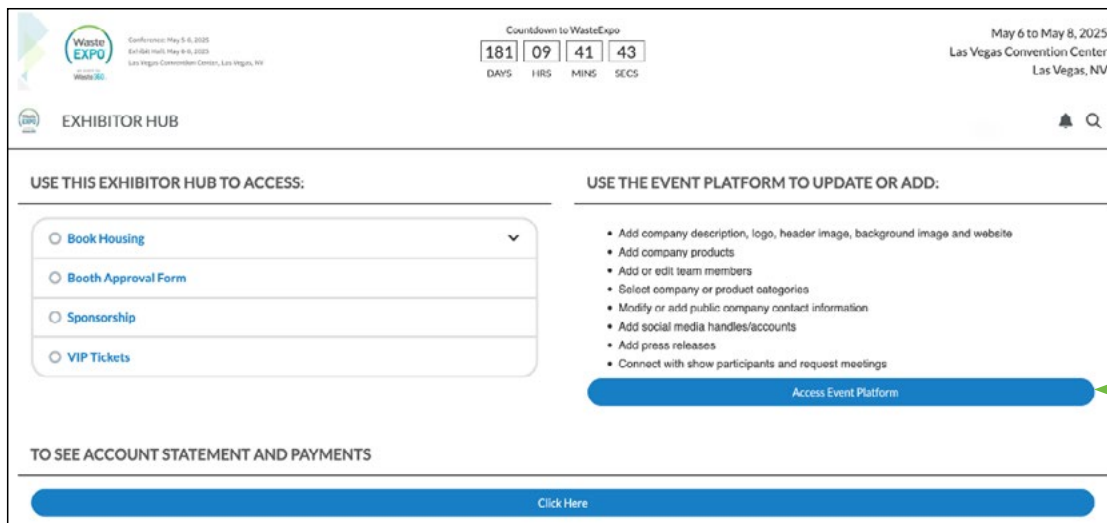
Waste EXPO
Waste360

Conference: May 5-8, 2025
Exhibit Hall: May 6-8, 2025
Las Vegas Convention Center, Las Vegas, NV

Countdown to WasteExpo

| 181 | 09 | 41 | 43 |
|---|---|---|---|
| DAYS | HRS | MINS | SECS |

May 6 to May 8, 2025
Las Vegas Convention Center
Las Vegas, NV

EXHIBITOR HUB

USE THIS EXHIBITOR HUB TO ACCESS:

Book Housing
Booth Approval Form
Sponsorship
VIP Tickets

USE THE EVENT PLATFORM TO UPDATE OR ADD:

- Add company description, logo, header image, background image and website
- Add company products
- Add or edit team members
- Select company or product categories
- Modify or add public company contact information
- Add social media handles/accounts
- Add press releases
- Connect with show participants and request meetings

Access Event Platform

TO SEE ACCOUNT STATEMENT AND PAYMENTS

Click Here